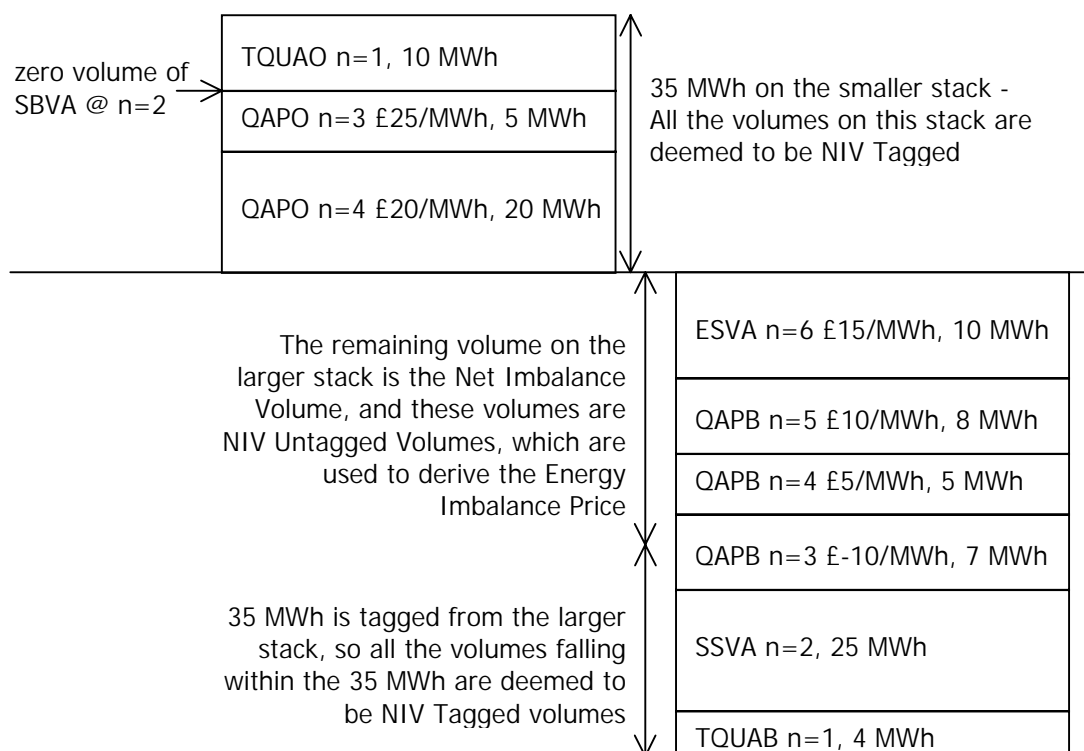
zero volume of SBVA @ n=2

TQUAO n=1, 10 MWh

QAPO n=3 £25/MWh, 5 MWh

QAPO n=4 £20/MWh, 20 MWh

35 MWh on the smaller stack - All the volumes on this stack are deemed to be NIV Tagged

The remaining volume on the larger stack is the Net Imbalance Volume, and these volumes are NIV Untagged Volumes, which are used to derive the Energy Imbalance Price

35 MWh is tagged from the larger stack, so all the volumes falling within the 35 MWh are deemed to be NIV Tagged volumes

ESVA n=6 £15/MWh, 10 MWh

QAPB n=5 £10/MWh, 8 MWh

QAPB n=4 £5/MWh, 5 MWh

QAPB n=3 £-10/MWh, 7 MWh

SSVA n=2, 25 MWh

TQUAB n=1, 4 MWh